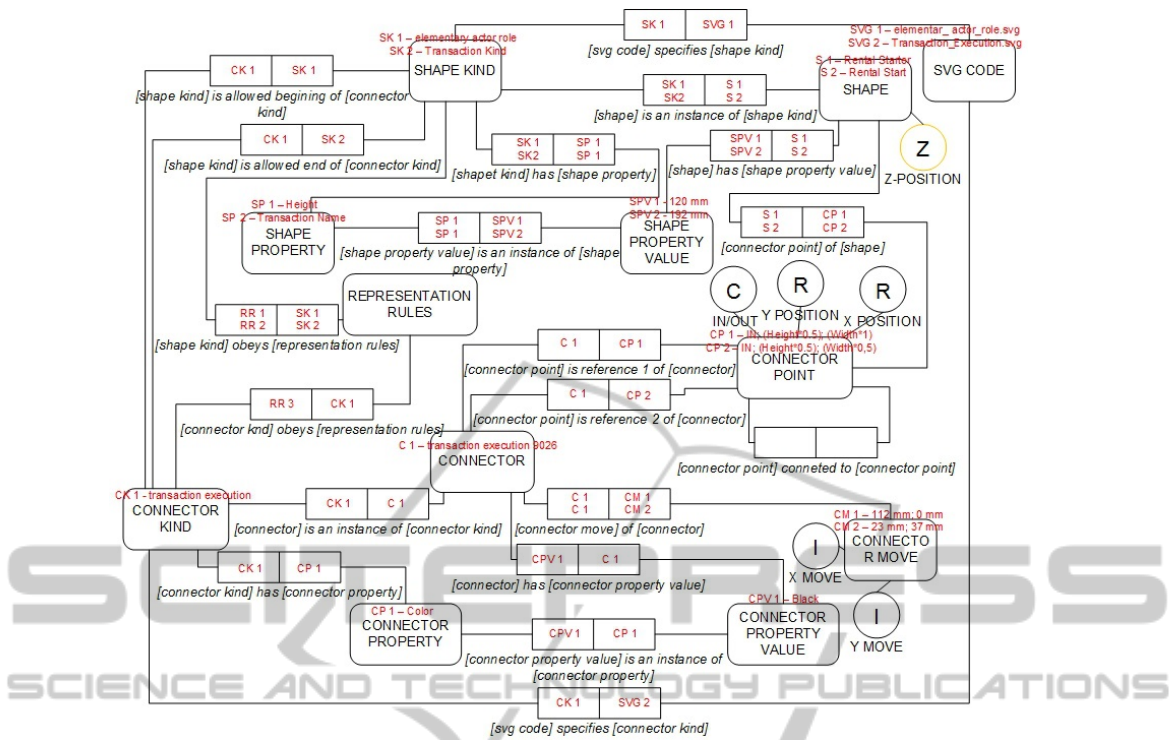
SK 1 | SVG 1

[svg code] specifies [shape kind]

SVG 1 – elementar_ actor_role.svg
SVG 2 – Transaction_Execution.svg

SVG CODE

SK 1 – elementary actor role
SK 2 – Transaction Kind

SHAPE KIND

CK 1 | SK 1

[shape kind] is allowed begining of [connector kind]

S 1 – Rental Starter
S 2 – Rental Start

SHAPE

SK 1 SK2 | S 1 S 2

[shape] is an instance of [shape kind]

Z

Z-POSITION

CK 1 | SK 2

[shape kind] is allowed end of [connector kind]

SPV 1 SPV 2 | S 1 S 2

[shape] has [shape property value]

SK 1 SK2 | SP 1 SP 1

[shapet kind] has [shape property]

SP 1 – Height
SP 2 – Transaction Name

SHAPE PROPERTY

SP 1 SP 1 | SPV 1 SPV 2

[shape property value] is an instance of [shape property]

SPV 1 - 120 mm
SPV 2 - 192 mm

SHAPE PROPERTY VALUE

S 1 S 2 | CP 1 CP 2

[connector point] of [shape]

C

IN/OUT

R

Y POSITION

R

X POSITION

REPRESENTATION RULES

RR 1 RR 2 | SK 1 SK 2

[shape kind] obeys [representation rules]

C 1 | CP 1

[connector point] is reference 1 of [connector]

CP 1 – IN; (Height*0,5); (Width*1)
CP 2 – IN; (Height*0,5); (Width*0,5)

CONNECTOR POINT

RR 3 | CK 1

[connector knd] obeys [representation rules]

C 1 | CP 2

[connector point] is reference 2 of [connector]

[connector point] conneted to [connector point]

C 1 – transaction execution 9026

CONNECTOR

CK 1 - transaction execution

CONNECTOR KIND

CK 1 | C 1

[connector] is an instance of [connector kind]

C 1 C 1 | CM 1 CM 2

[connector move] of [connector]

CM 1 – 112 mm; 0 mm
CM 2 – 23 mm; 37 mm

CONNECTOR MOVE

I

X MOVE

CPV 1 | C 1

[connector] has [connector property value]

CK 1 | CP 1

[connector kind] has [connector property]

CPV 1 – Black

CONNECTOR PROPERTY VALUE

I

Y MOVE

CP 1 – Color

CONNECTOR PROPERTY

CPV 1 | CP 1

[connector property value] is an instance of [connector property]

CK 1 | SVG 2

[svg code] specifies [connector kind]

SCIENCE AND TECHNOLOGY PUBLICATIONS